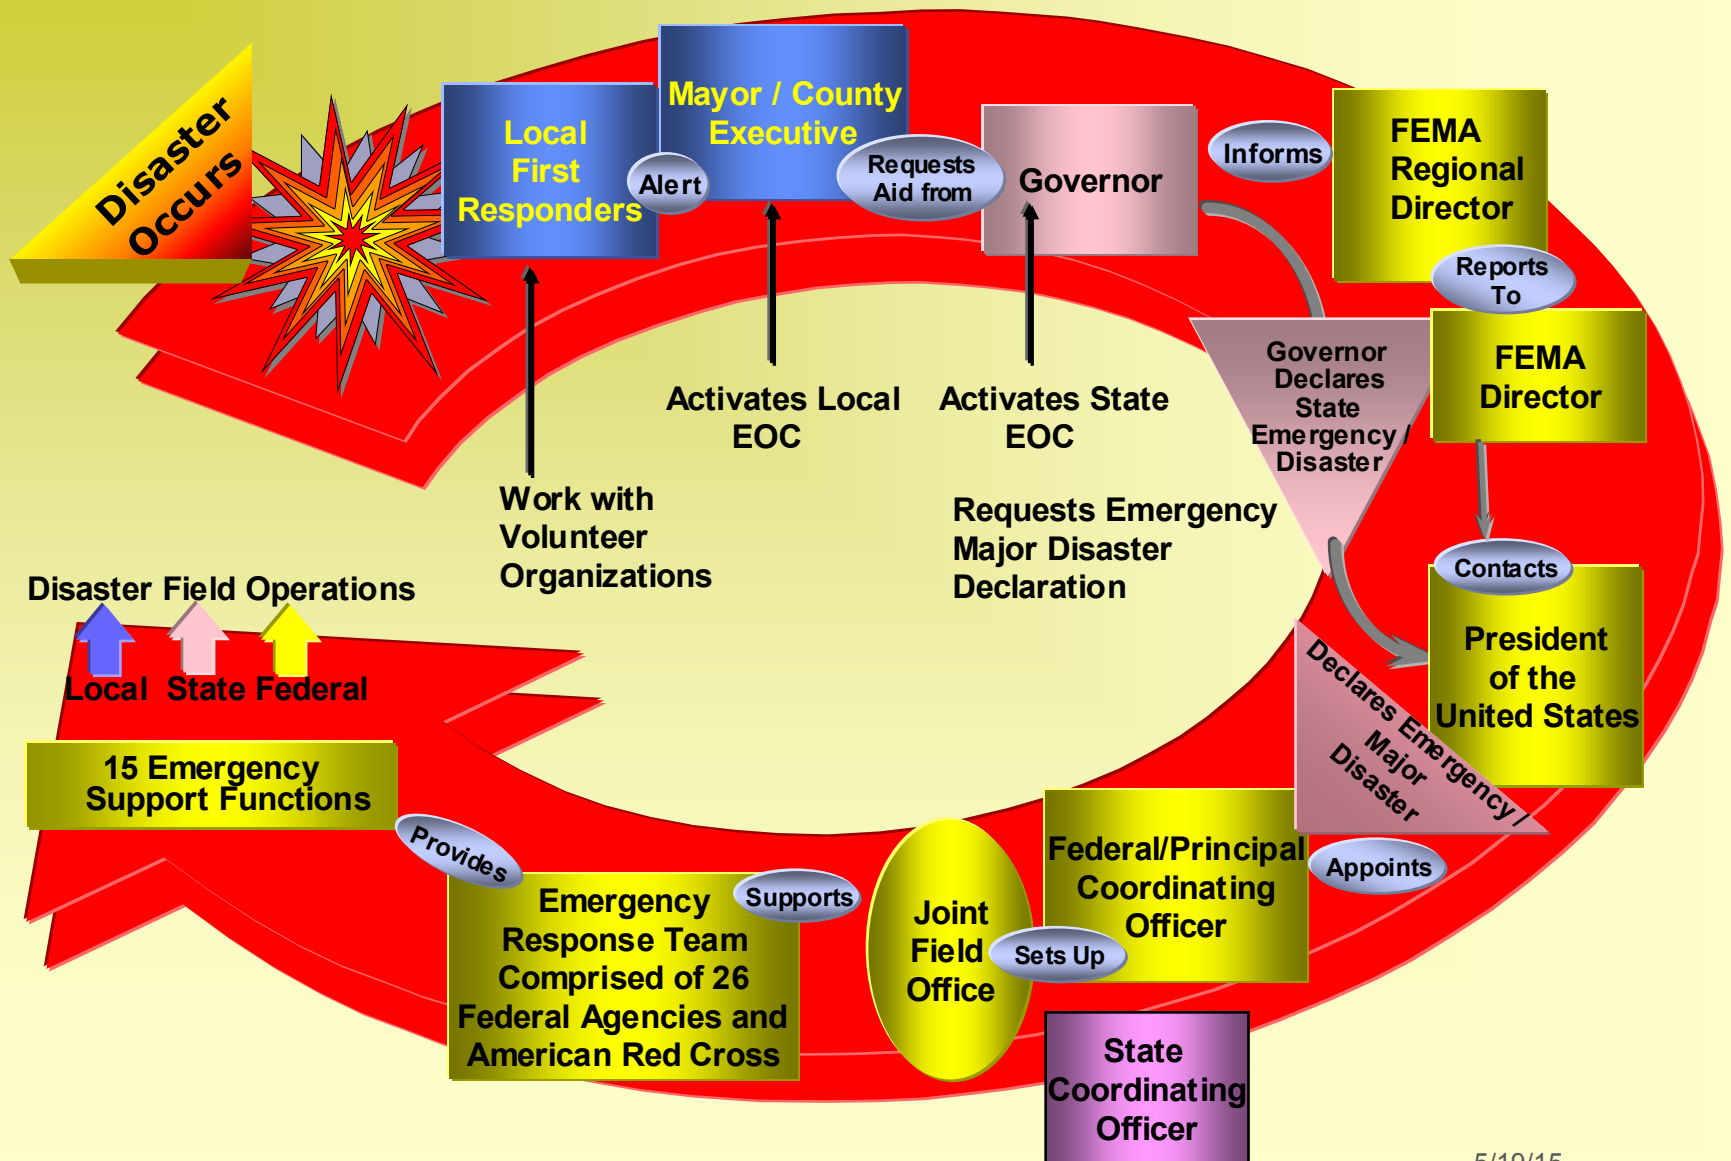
Disaster Occurs

Local First Responders

Alert

Mayor / County Executive

Requests Aid from

Governor

Informs

FEMA Regional Director

Reports To

FEMA Director

Governor Declares State Emergency / Disaster

Activates Local EOC

Activates State EOC

Work with Volunteer Organizations

Requests Emergency Major Disaster Declaration

Contacts

President of the United States

Declares Emergency / Major Disaster

Appoints

Federal/Principal Coordinating Officer

Sets Up

Joint Field Office

State Coordinating Officer

Supports

Emergency Response Team Comprised of 26 Federal Agencies and American Red Cross

Provides

15 Emergency Support Functions

Disaster Field Operations

Local State Federal

5/19/15